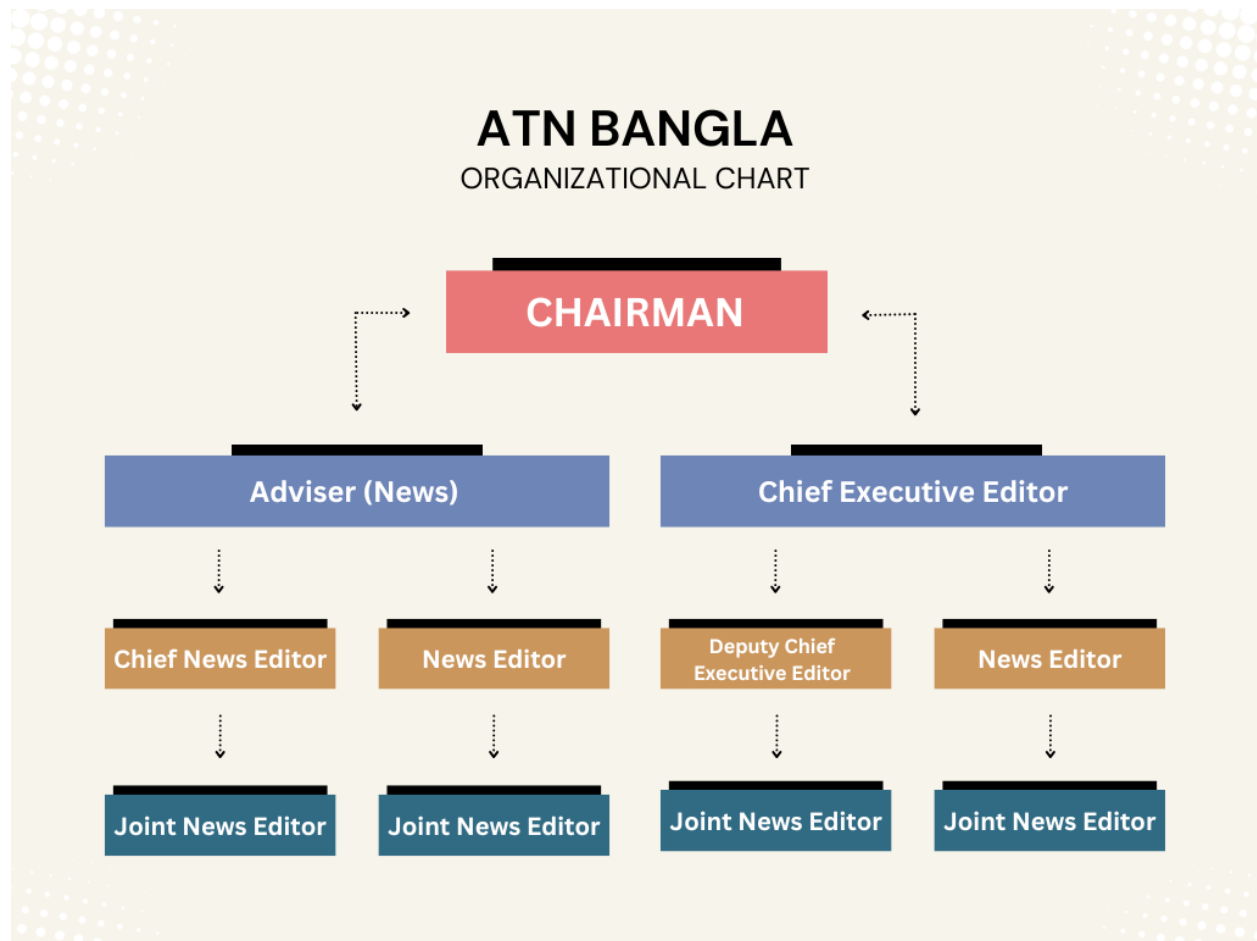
ATN BANGLA
ORGANIZATIONAL CHART

CHAIRMAN

Adviser (News)

Chief Executive Editor

Chief News Editor

News Editor

Deputy Chief Executive Editor

News Editor

Joint News Editor

Joint News Editor

Joint News Editor

Joint News Editor